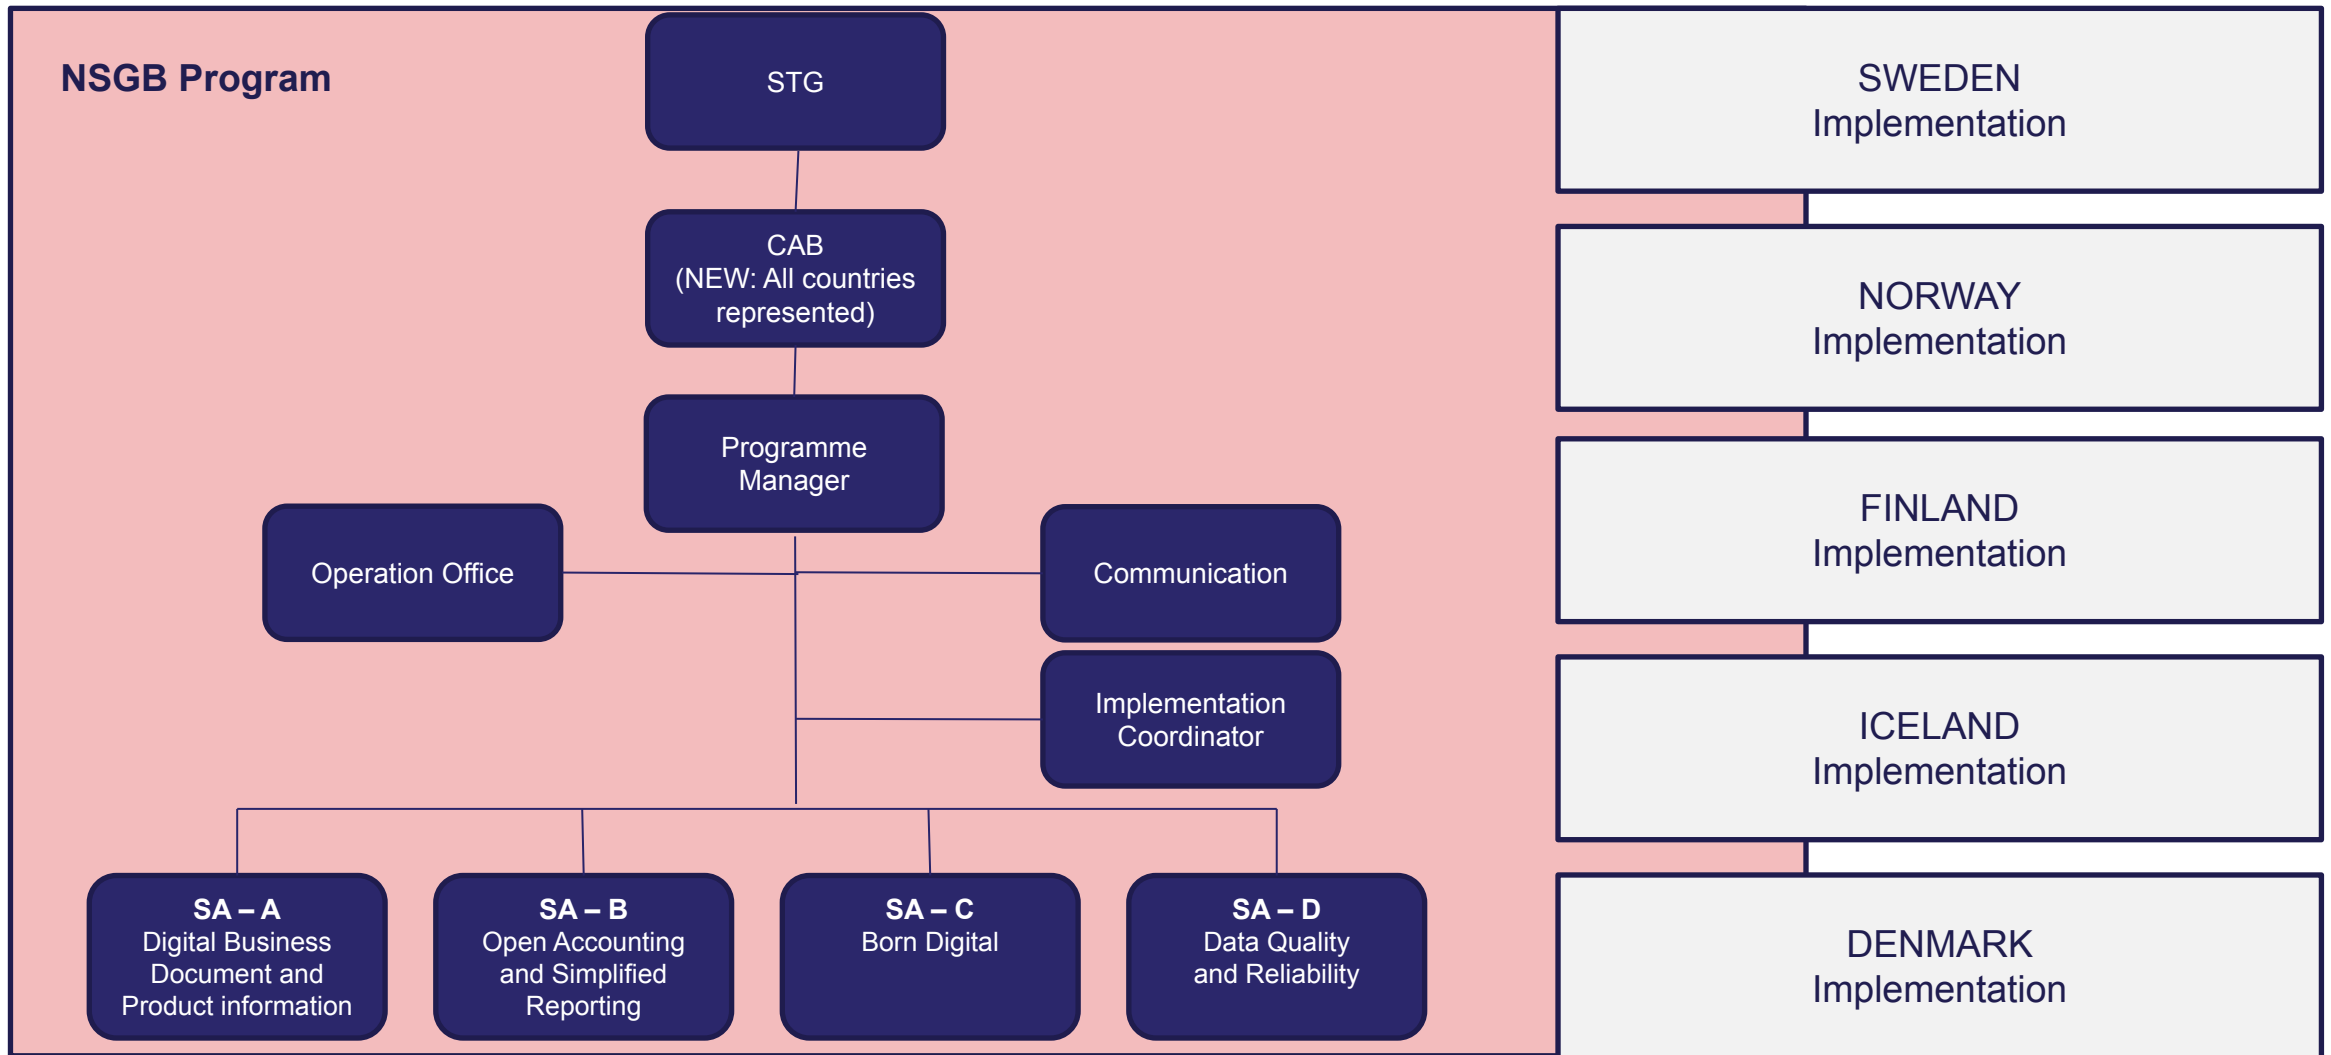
NSGB Program

STG

CAB
(NEW: All countries represented)

Programme Manager

Operation Office

Communication

Implementation Coordinator

**SA – A**
Digital Business Document and Product information

**SA – B**
Open Accounting and Simplified Reporting

**SA – C**
Born Digital

**SA – D**
Data Quality and Reliability

SWEDEN
Implementation

NORWAY
Implementation

FINLAND
Implementation

ICELAND
Implementation

DENMARK
Implementation